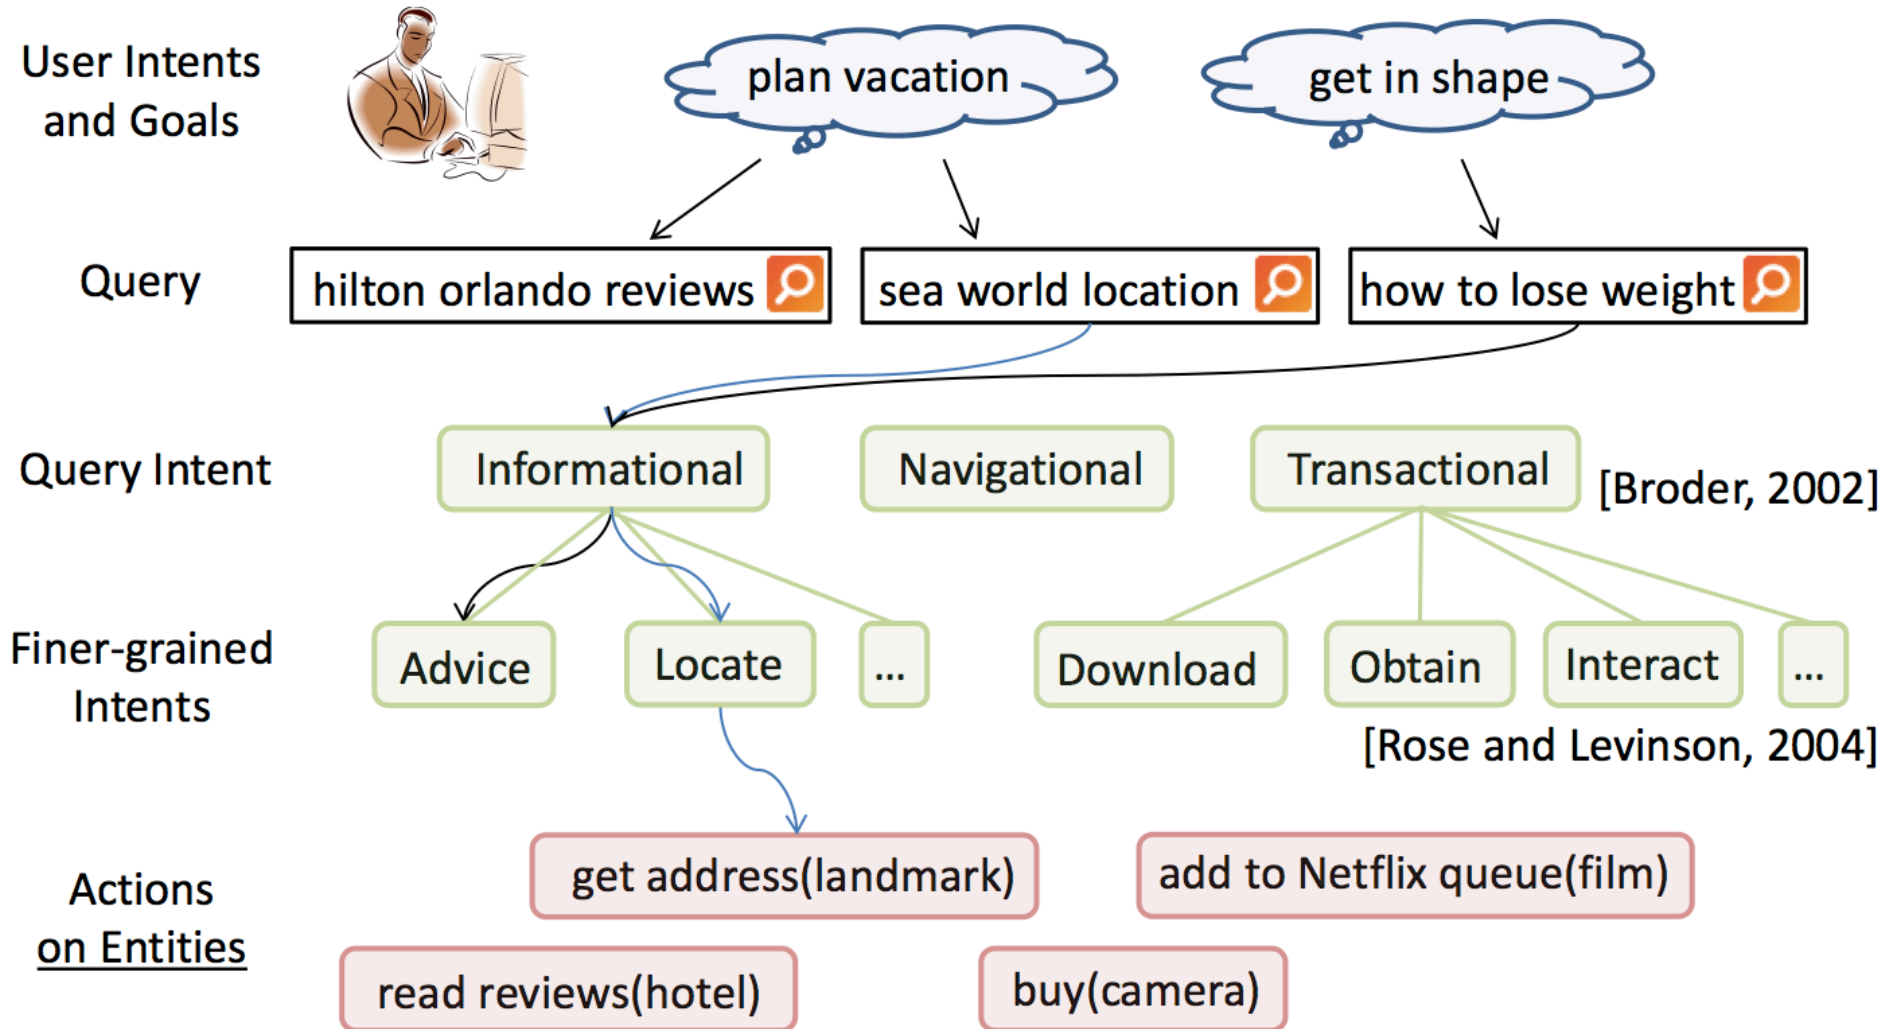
User Intents and Goals

plan vacation

get in shape

Query

hilton orlando reviews

sea world location

how to lose weight

Query Intent

Informational

Navigational

Transactional

[Broder, 2002]

Finer-grained Intents

Advice

Locate

...

Download

Obtain

Interact

...

[Rose and Levinson, 2004]

Actions on Entities

get address(landmark)

add to Netflix queue(film)

read reviews(hotel)

buy(camera)